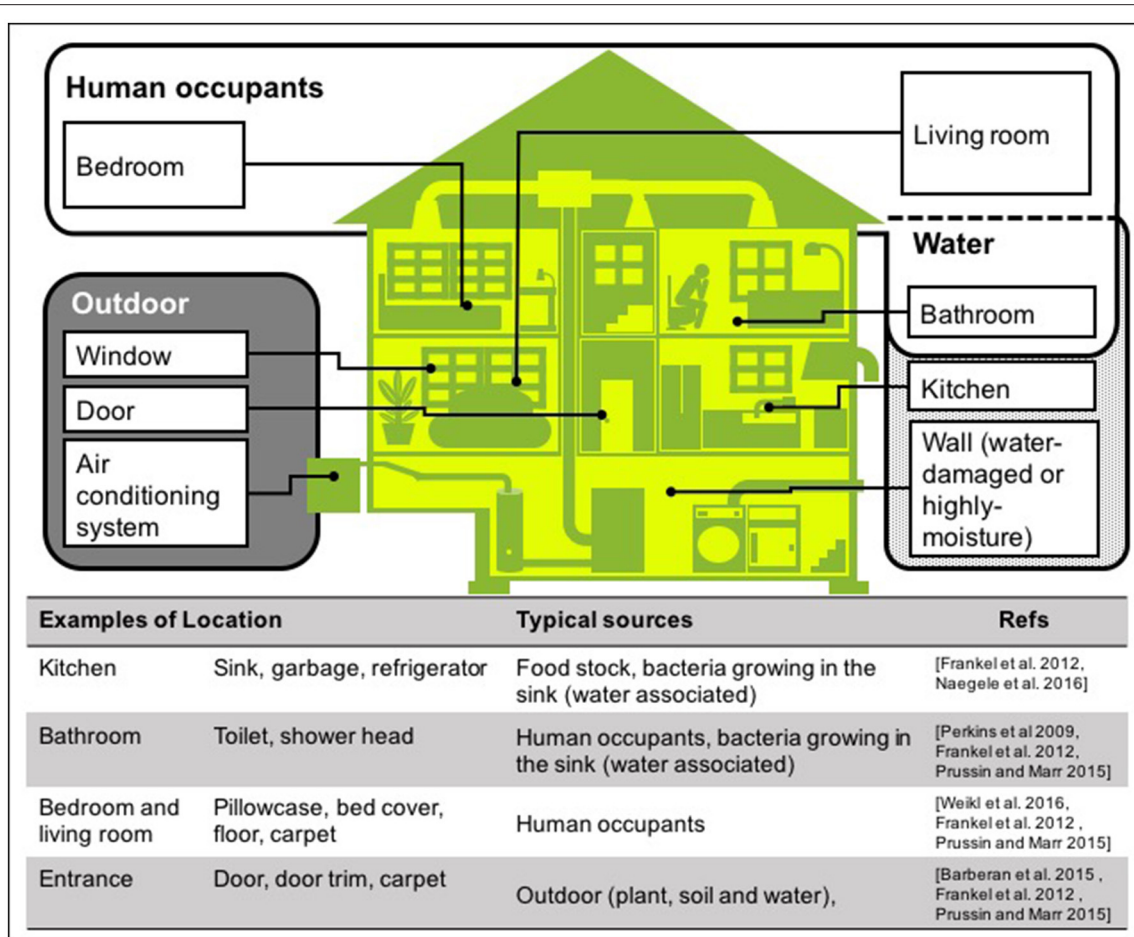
Human occupants

Bedroom

Living room

Water

Bathroom

Outdoor

Window

Door

Air conditioning system

Kitchen

Wall (water-damaged or highly-moisture)

| Examples of Location | | Typical sources | Refs |
|---|---|---|---|
| Kitchen | Sink, garbage, refrigerator | Food stock, bacteria growing in the sink (water associated) | [Frankel et al. 2012, Naegele et al. 2016] |
| Bathroom | Toilet, shower head | Human occupants, bacteria growing in the sink (water associated) | [Perkins et al 2009, Frankel et al. 2012, Prussin and Marr 2015] |
| Bedroom and living room | Pillowcase, bed cover, floor, carpet | Human occupants | [Weikl et al. 2016, Frankel et al. 2012 , Prussin and Marr 2015] |
| Entrance | Door, door trim, carpet | Outdoor (plant, soil and water), | [Barberan et al. 2015 , Frankel et al. 2012 , Prussin and Marr 2015] |